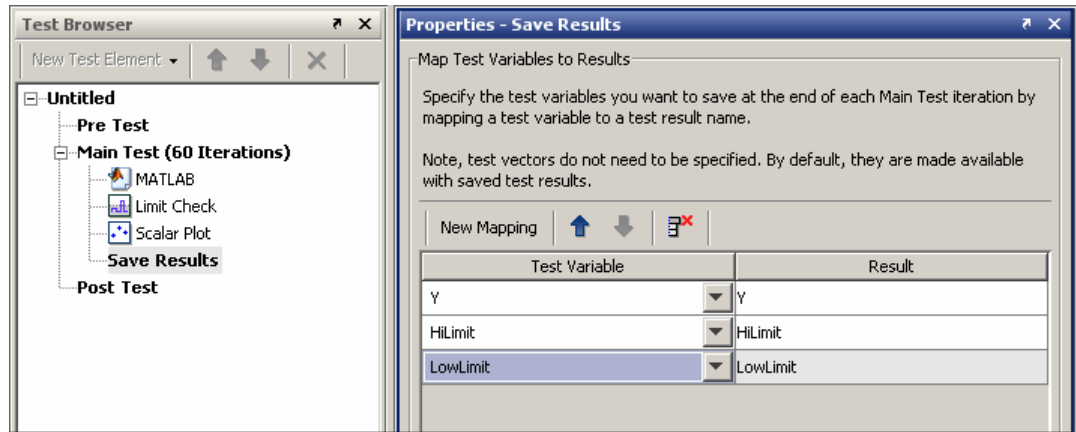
Test Browser

New Test Element

Untitled
Pre Test
Main Test (60 Iterations)
MATLAB
Limit Check
Scalar Plot
Save Results
Post Test

Properties - Save Results

Map Test Variables to Results

Specify the test variables you want to save at the end of each Main Test iteration by mapping a test variable to a test result name.

Note, test vectors do not need to be specified. By default, they are made available with saved test results.

New Mapping

| Test Variable | Result |
|---|---|
| Y | Y |
| HiLimit | HiLimit |
| LowLimit | LowLimit |